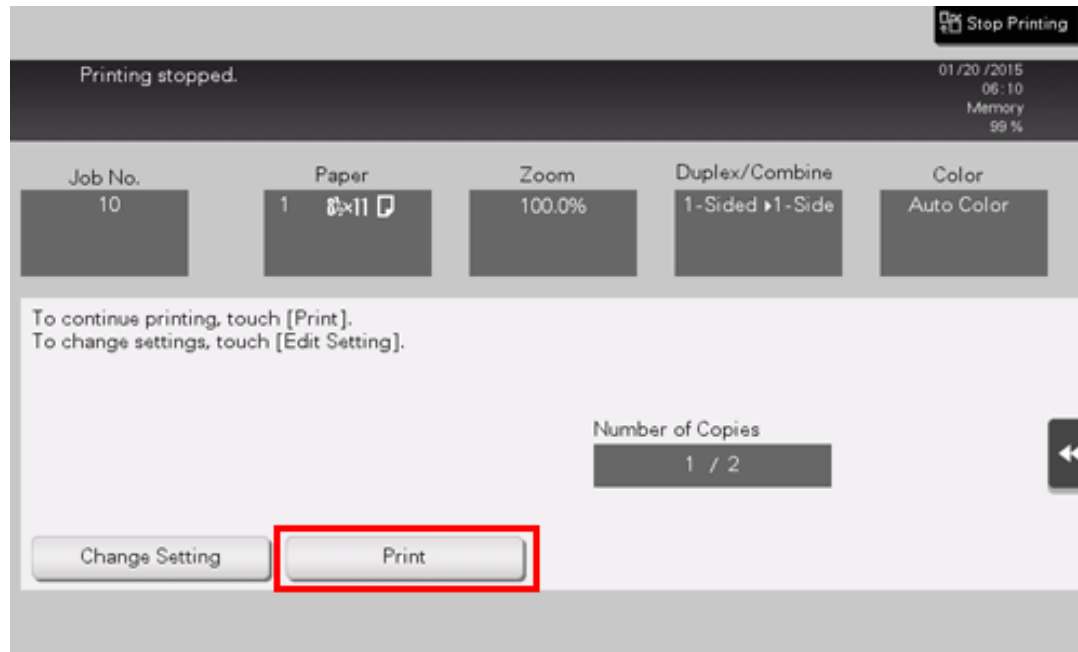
Stop Printing

Printing stopped.

01/20/2015
06:10
Memory
99 %

| Job No. | Paper | Zoom | Duplex/Combine | Color |
|---|---|---|---|---|
| 10 | 1 $8\frac{1}{2}$×11 | 100.0% | 1-Sided ▸1-Side | Auto Color |

To continue printing, touch [Print].
To change settings, touch [Edit Setting].

Number of Copies
1 / 2

Change Setting

Print